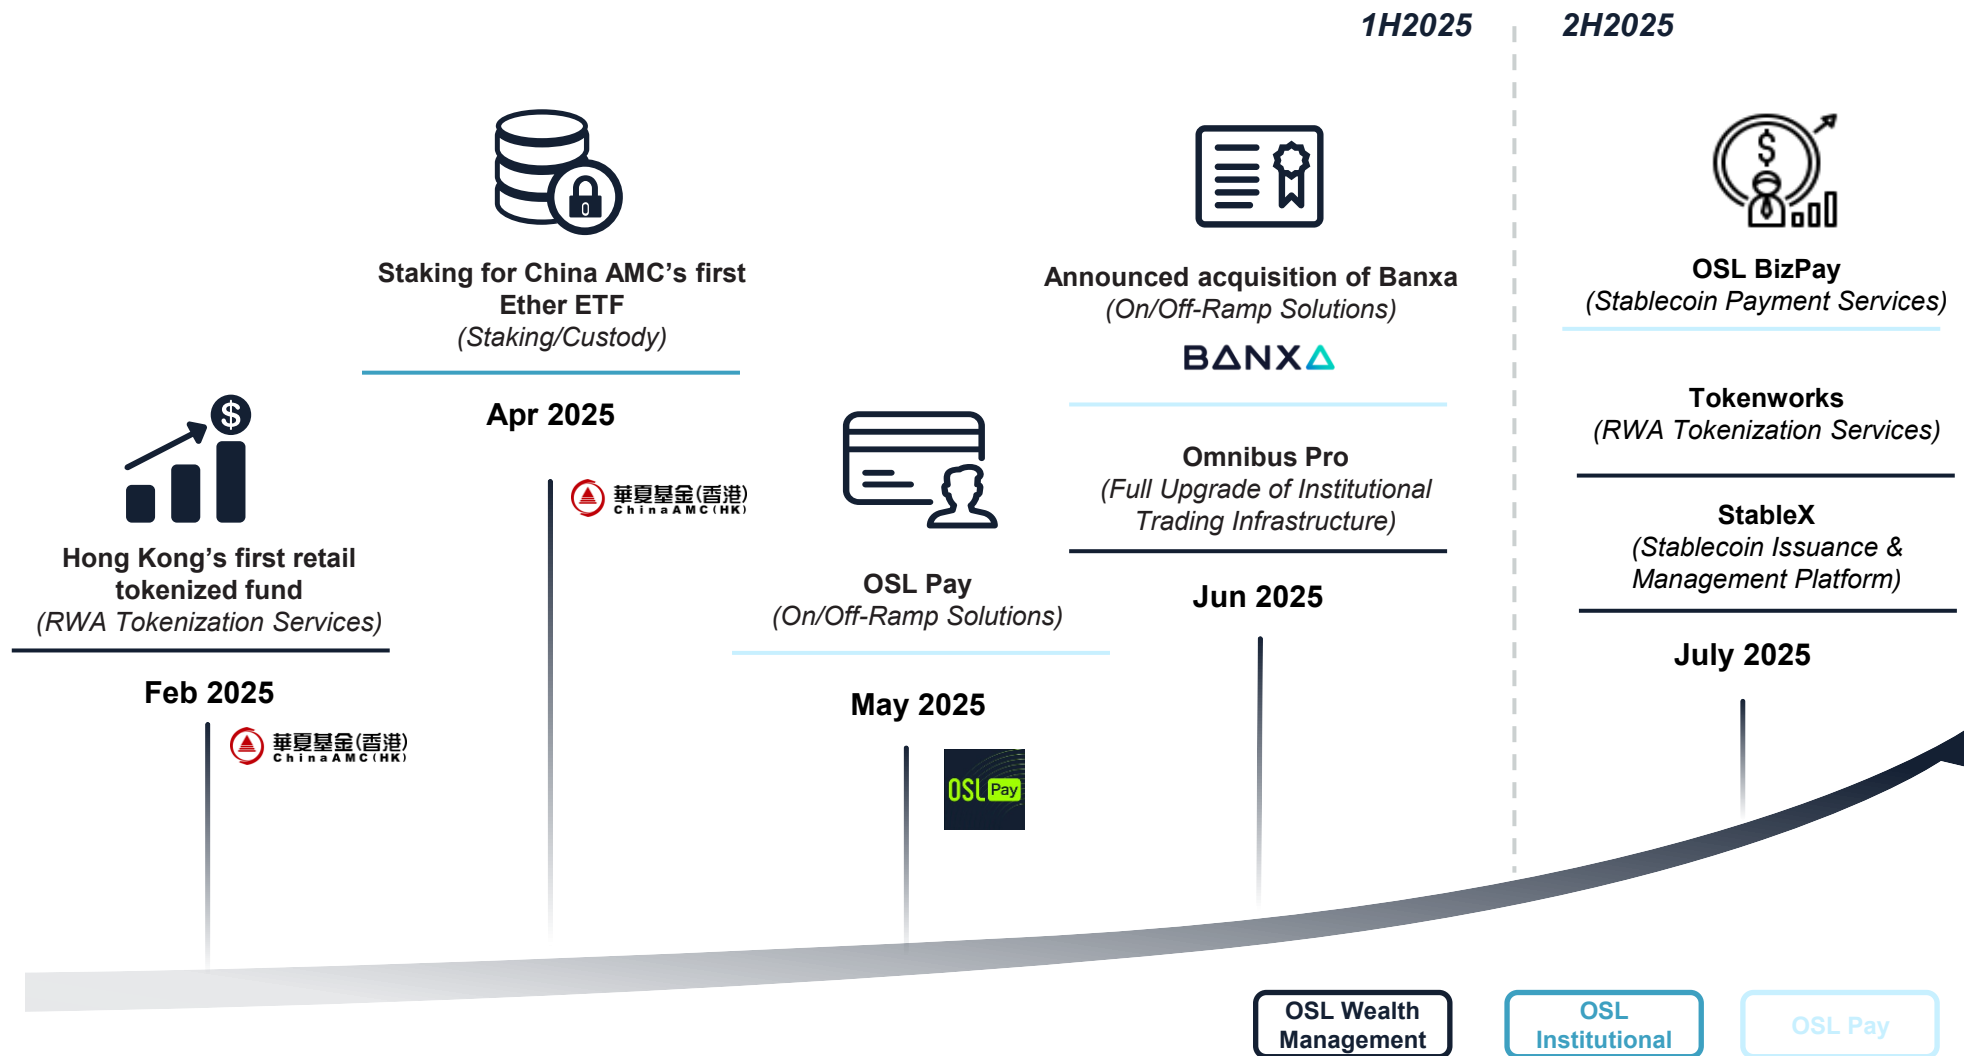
1H2025

2H2025

Staking for China AMC's first Ether ETF
(Staking/Custody)

Apr 2025

華夏基金(香港)
China AMC (HK)

Hong Kong's first retail tokenized fund
(RWA Tokenization Services)

Feb 2025

華夏基金(香港)
China AMC (HK)

OSL Pay
(On/Off-Ramp Solutions)

May 2025

OSL Pay

Announced acquisition of Banxa
(On/Off-Ramp Solutions)

BANXA

Omnibus Pro
(Full Upgrade of Institutional Trading Infrastructure)

Jun 2025

OSL BizPay
(Stablecoin Payment Services)

Tokenworks
(RWA Tokenization Services)

StableX
(Stablecoin Issuance & Management Platform)

July 2025

OSL Wealth Management

OSL Institutional

OSL Pay